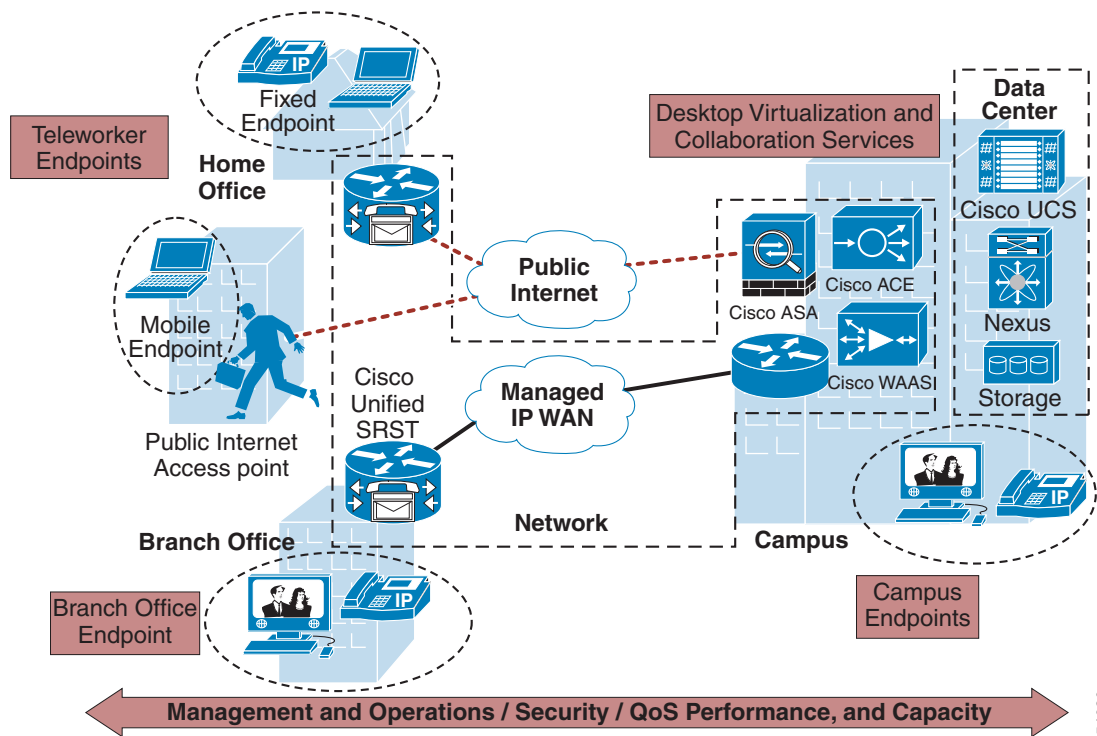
IP

Fixed Endpoint

Teleworker Endpoints

Home Office

Desktop Virtualization and Collaboration Services

Data Center

Cisco UCS

Public Internet

Cisco ACE

Cisco ASA

Mobile Endpoint

Nexus

Cisco Unified SRST

Managed IP WAN

Cisco WAAS

Storage

Public Internet Access point

Network

Branch Office

Campus

IP

IP

Branch Office Endpoint

Campus Endpoints

Management and Operations / Security / QoS Performance, and Capacity